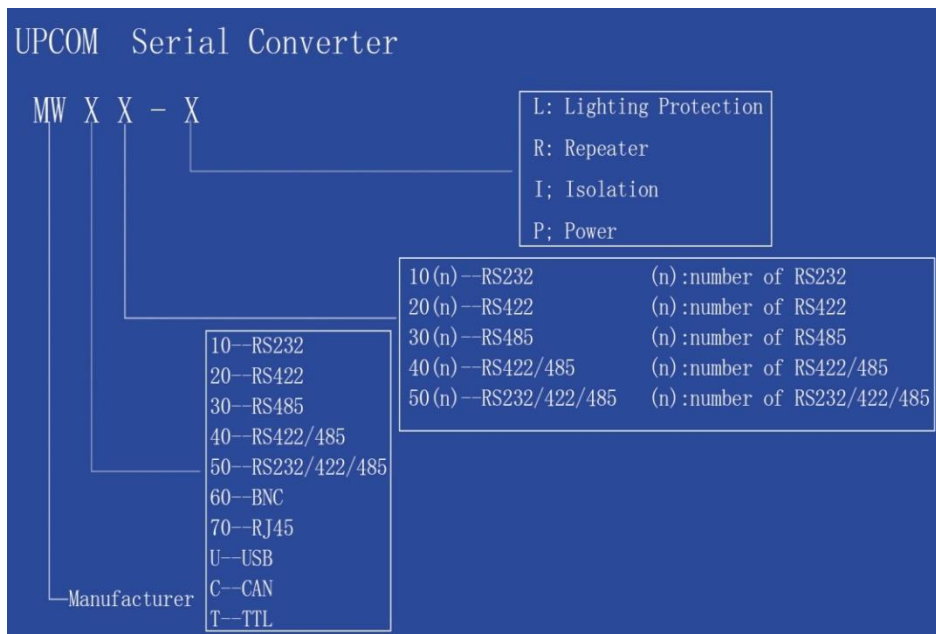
UPCOM Serial Converter

MW X X - X

L: Lighting Protection
R: Repeater
I; Isolation
P; Power

| | |
|---|---|
| 10(n)--RS232 | (n):number of RS232 |
| 20(n)--RS422 | (n):number of RS422 |
| 30(n)--RS485 | (n):number of RS485 |
| 40(n)--RS422/485 | (n):number of RS422/485 |
| 50(n)--RS232/422/485 | (n):number of RS232/422/485 |

10--RS232
20--RS422
30--RS485
40--RS422/485
50--RS232/422/485
60--BNC
70--RJ45
U--USB
C--CAN
T--TTL

Manufacturer